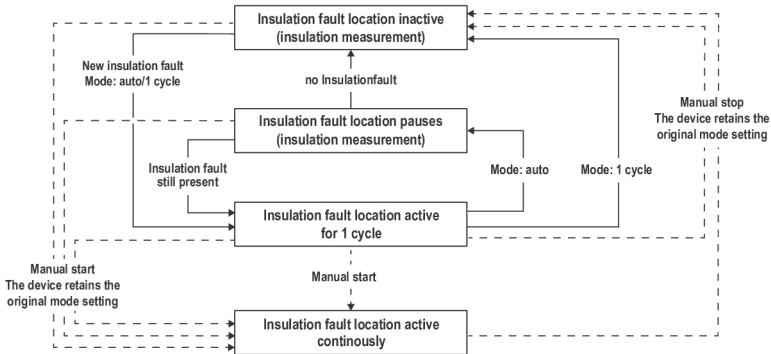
Insulation fault location inactive
(insulation measurement)

New insulation fault
Mode: auto/1 cycle

no Insulationfault

Insulation fault location pauses
(insulation measurement)

Manual stop
The device retains the
original mode setting

Insulation fault
still present

Mode: auto

Mode: 1 cycle

Insulation fault location active
for 1 cycle

Manual start
The device retains the
original mode setting

Manual start

Insulation fault location active
continously